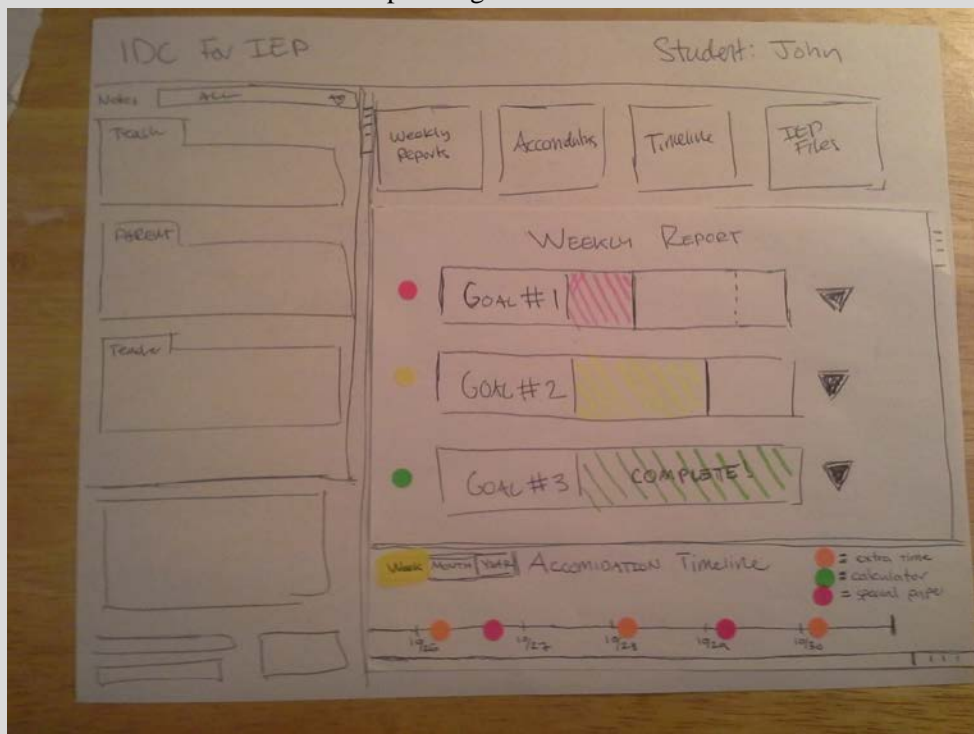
IDC For IEP

Student: John

Notes: ALL

Teach

PARENT

Teache

Weekly Reports

Accomodatns

Timeline

IEP Files

WEEKLY REPORT

GOAL #1

GOAL #2

GOAL #3

COMPLETE!

Week Month Year

ACCOMODATION Timeline

= extra time
= calculator
= special paper

10/26

10/27

10/28

10/29

10/30